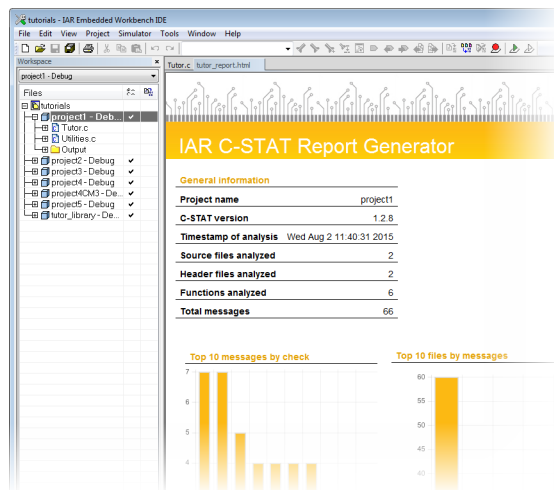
tutorials - IAR Embedded Workbench IDE

File Edit View Project Simulator Tools Window Help

Workspace

project1 - Debug

Files

tutorials
project1 - Debu... ✔
Tutor.c
Utilities.c
Output
project2 - Debug ✔
project3 - Debug ✔
project4 - Debug ✔
project4CM3 - De... ✔
project5 - Debug ✔
tutor_library - De... ✔

Tutor.c tutor_report.html

IAR C-STAT Report Generator

General information

| Project name | project1 |
|---|---|
| C-STAT version | 1.2.8 |
| Timestamp of analysis | Wed Aug 2 11:40:31 2015 |
| Source files analyzed | 2 |
| Header files analyzed | 2 |
| Functions analyzed | 6 |
| Total messages | 66 |

Top 10 messages by check

7
6
5
4

Top 10 files by messages

60
50
40